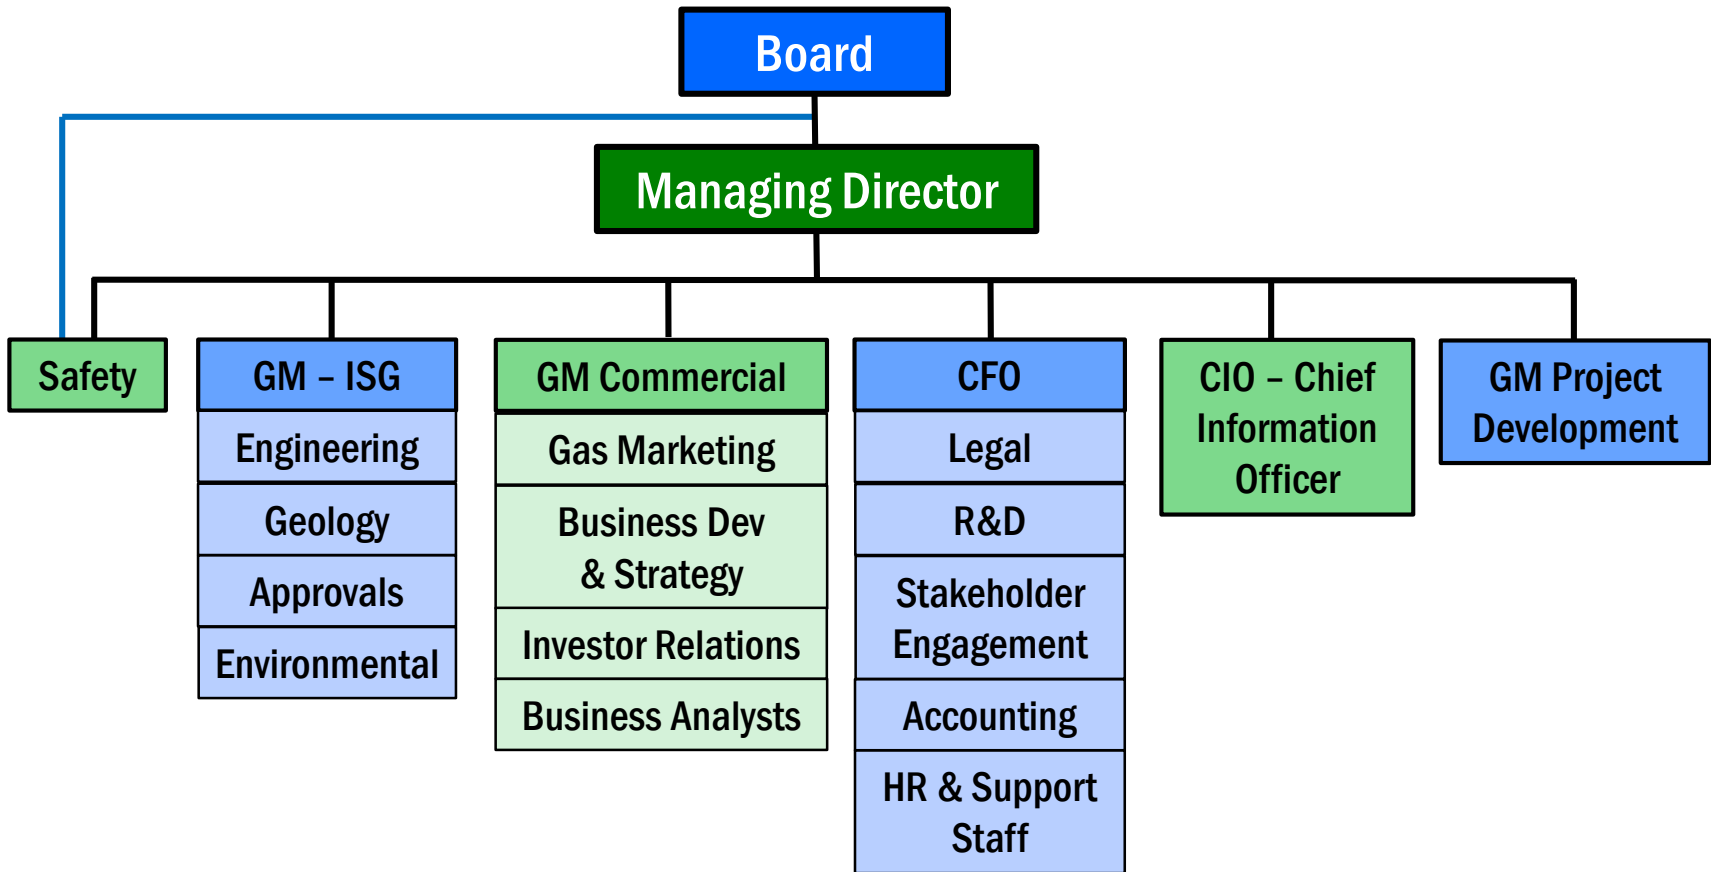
Board

Managing Director

Safety

GM – ISG
Engineering
Geology
Approvals
Environmental

GM Commercial
Gas Marketing
Business Dev & Strategy
Investor Relations
Business Analysts

CFO
Legal
R&D
Stakeholder Engagement
Accounting
HR & Support Staff

CIO – Chief Information Officer

GM Project Development